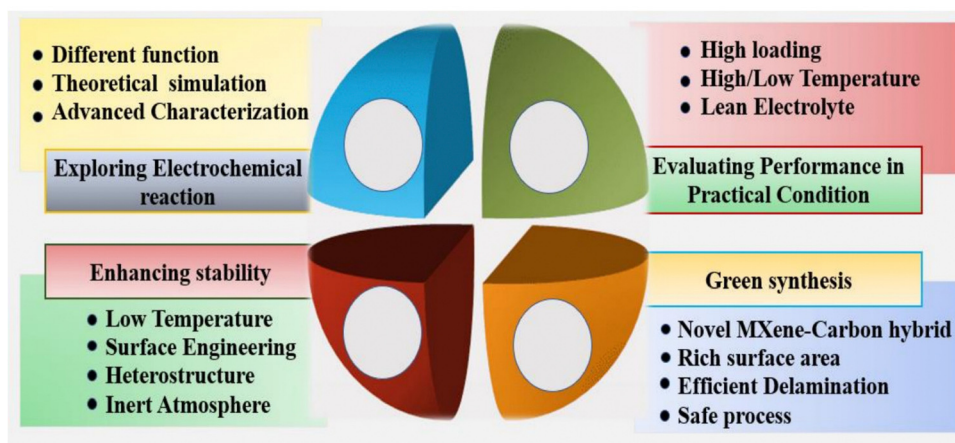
• Different function
• Theoretical simulation
• Advanced Characterization

Exploring Electrochemical reaction

• High loading
• High/Low Temperature
• Lean Electrolyte

Evaluating Performance in Practical Condition

Enhancing stability

• Low Temperature
• Surface Engineering
• Heterostructure
• Inert Atmosphere

Green synthesis

• Novel MXene-Carbon hybrid
• Rich surface area
• Efficient Delamination
• Safe process